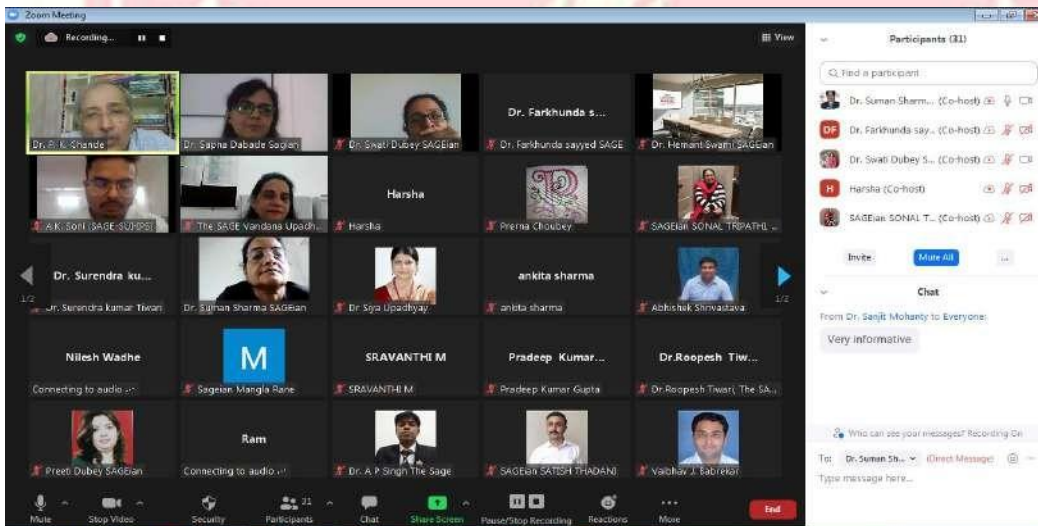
Zoom Meeting

Recording...

View

Dr. R. K. Shande
Dr. Sapna Dabade Sagian
Dr. Swati Dubey SAGEian
Dr. Farkhunda s...
Dr. Farkhunda sayyed SAGE
Dr. Hemant Swami SAGEian

A.K. Soni (SAGE-SUHPS)
The SAGE Vandana Upadh...
Harsha
Harsha
Prerna Choubey
SAGEian SONAL TRIPATHI

Dr. Surendra ku...
Dr. Surendra kumar Tiwari
Dr. Suman Sharma SAGEian
Dr Siya Upadhyay
ankita sharma
ankita sharma
Abhishek Shrivastava

1/2
1/2

Nilesh Wadhe
Connecting to audio
M
Sageian Mangla Rane
SRAVANTHI M
SRAVANTHI M
Pradeep Kumar...
Pradeep Kumar Gupta
Dr.Roopesh Tiw...
Dr.Roopesh Tiwari( The SA...

Preeti Dubey SAGEian
Ram
Connecting to audio
Dr. A P Singh The Sage
SAGEian SATISH THADANI
Vaibhav J. Sabrekar

Mute
Stop Video
Security
Participants 21
Chat
Share Screen
Pause/Stop Recording
Reactions
More
End

Participants (31)

Find a participant

Dr. Suman Sharm... (Co-host)
DF Dr. Farkhunda say... (Co-host)
Dr. Swati Dubey S... (Co-host)
H Harsha (Co-host)
SAGEian SONAL T... (Co-host)

Invite
Mute All
...

Chat

From Dr. Sanjit Mohanty to Everyone:
Very informative

Who can see your messages? Recording On

To: Dr. Suman Sh... (Direct Message)

Type message here...